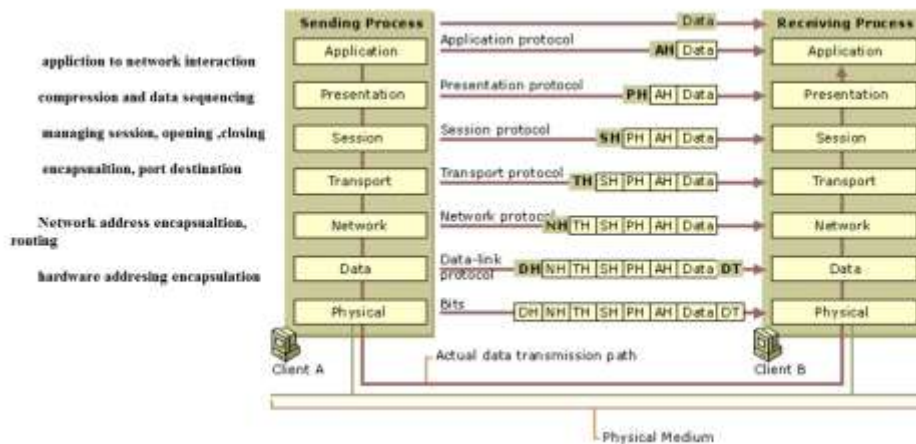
appliction to network interaction

compression and data sequencing

managing session, opening ,closing

encapsualtion, port destination

Network address encapsualtion, routing

hardware addresing encapsulation

Sending Process

Application

Presentation

Session

Transport

Network

Data

Physical

Data

Application protocol

AH Data

Presentation protocol

PH AH Data

Session protocol

SH PH AH Data

Transport protocol

TH SH PH AH Data

Network protocol

NH TH SH PH AH Data

Data-link protocol

DH NH TH SH PH AH Data DT

Bits

DH NH TH SH PH AH Data DT

Receiving Process

Application

Presentation

Session

Transport

Network

Data

Physical

Client A

Actual data transmission path

Client B

Physical Medium